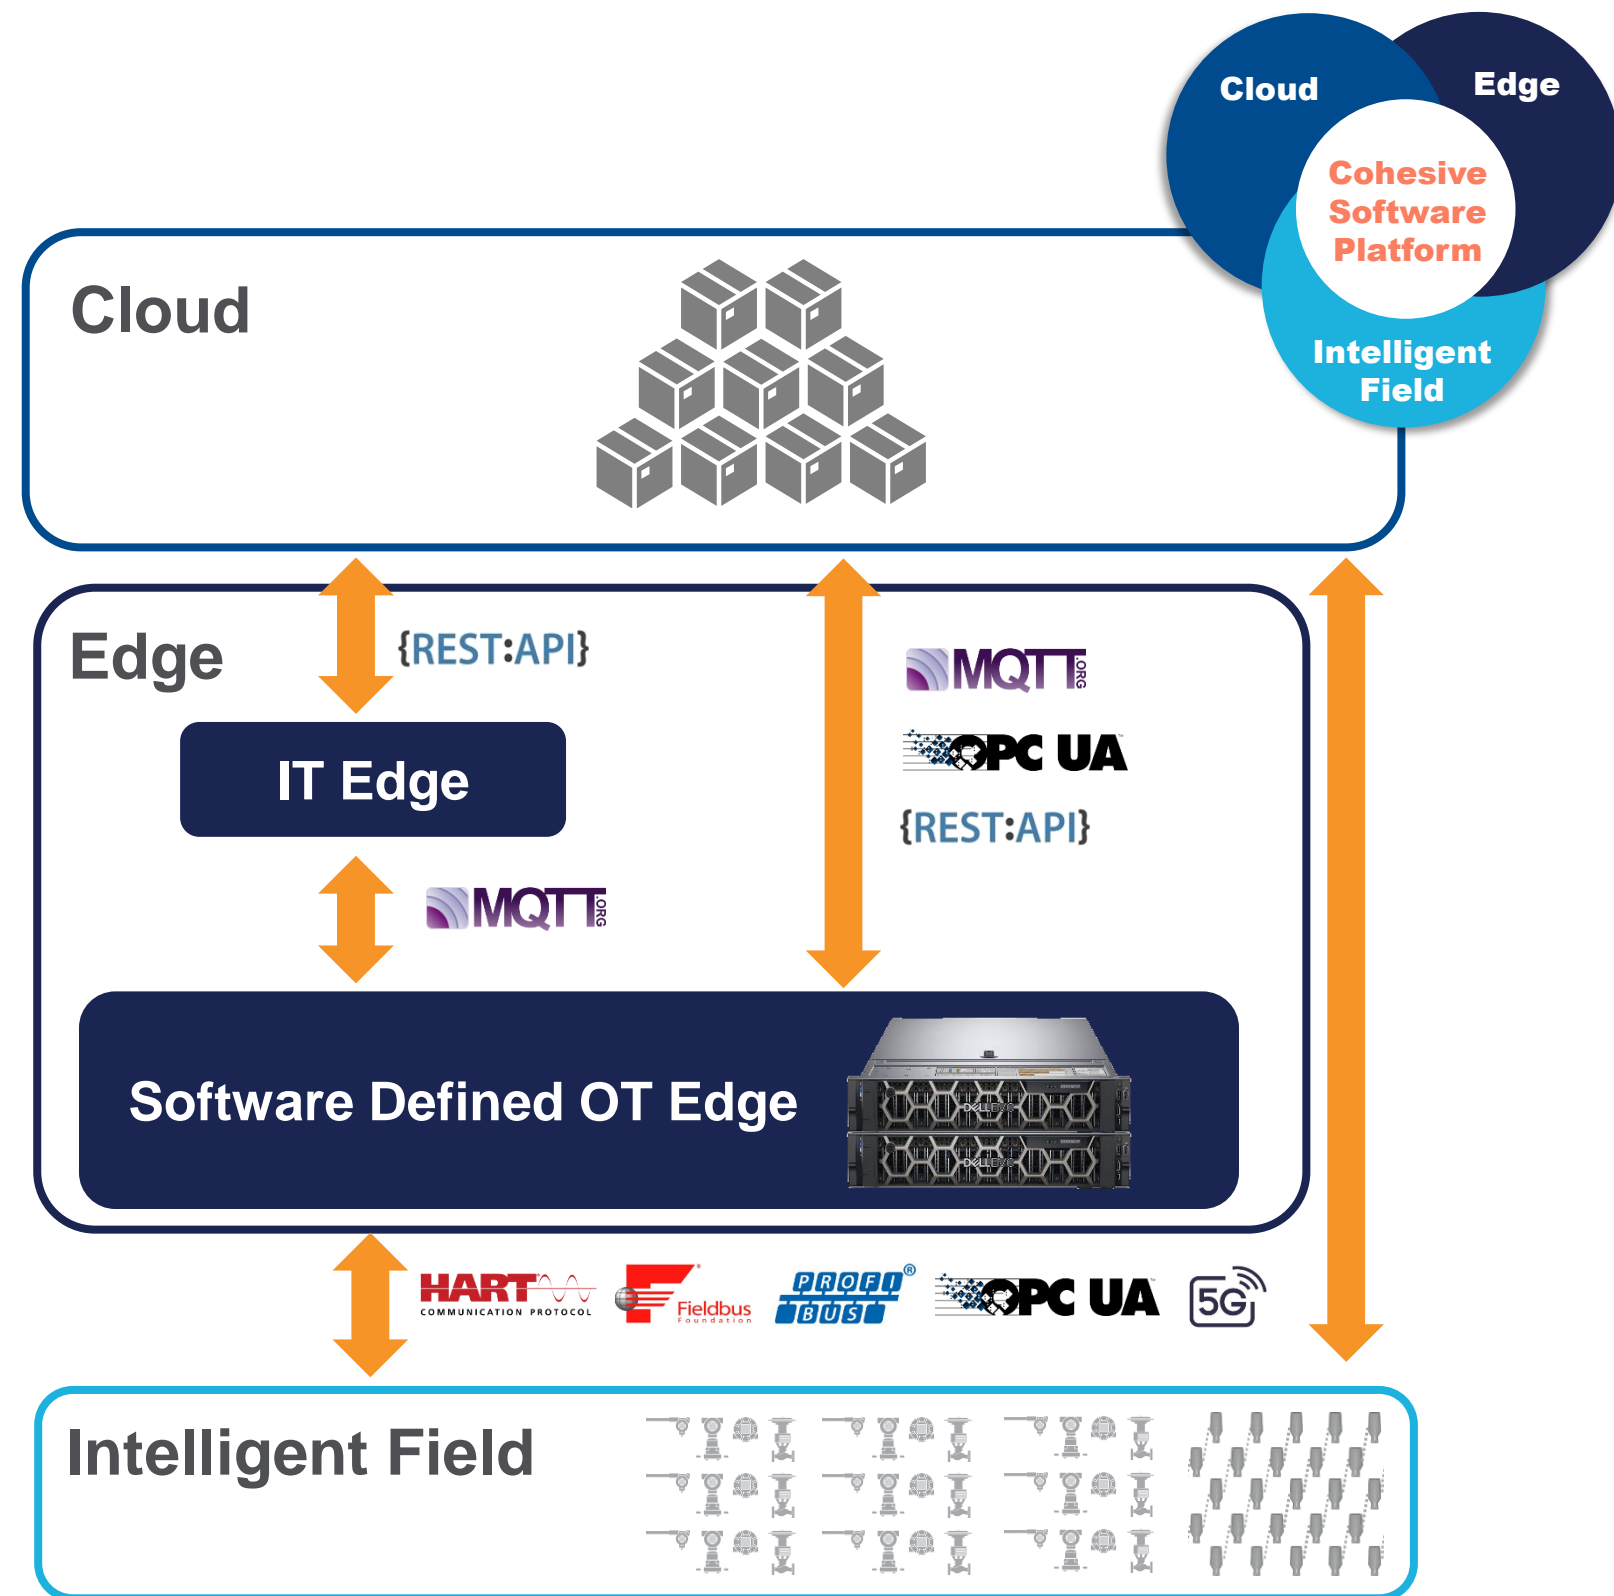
Cloud

Edge

Cohesive Software Platform

Intelligent Field

Cloud

Edge

{REST:API}

IT Edge

MQTT.ORG

MQTT.ORG

OPC UA

{REST:API}

Software Defined OT Edge

DELL EMC

DELL EMC

HART COMMUNICATION PROTOCOL

Fieldbus Foundation

PROFI BUS

OPC UA

5G

Intelligent Field